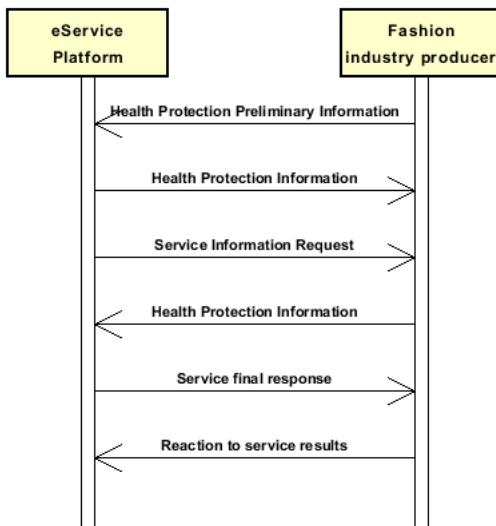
eService Platform

Fashion industry producer

Health Protection Preliminary Information

Health Protection Information

Service Information Request

Health Protection Information

Service final response

Reaction to service results